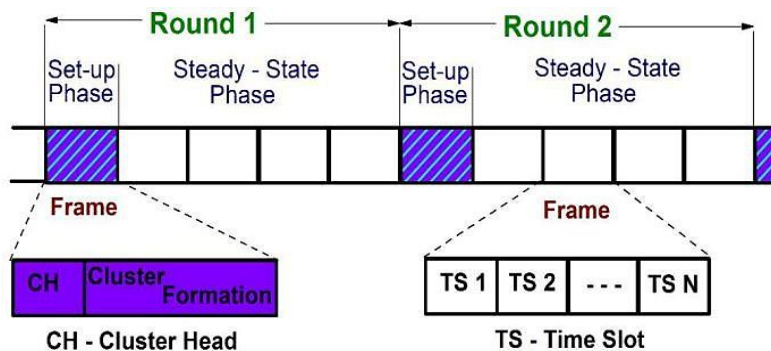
Round 1

Set-up Phase

Steady - State Phase

Round 2

Set-up Phase

Steady - State Phase

Frame

Frame

CH

Cluster Formation

CH - Cluster Head

| TS 1 | TS 2 | - - - | TS N |
|---|---|---|---|

TS - Time Slot